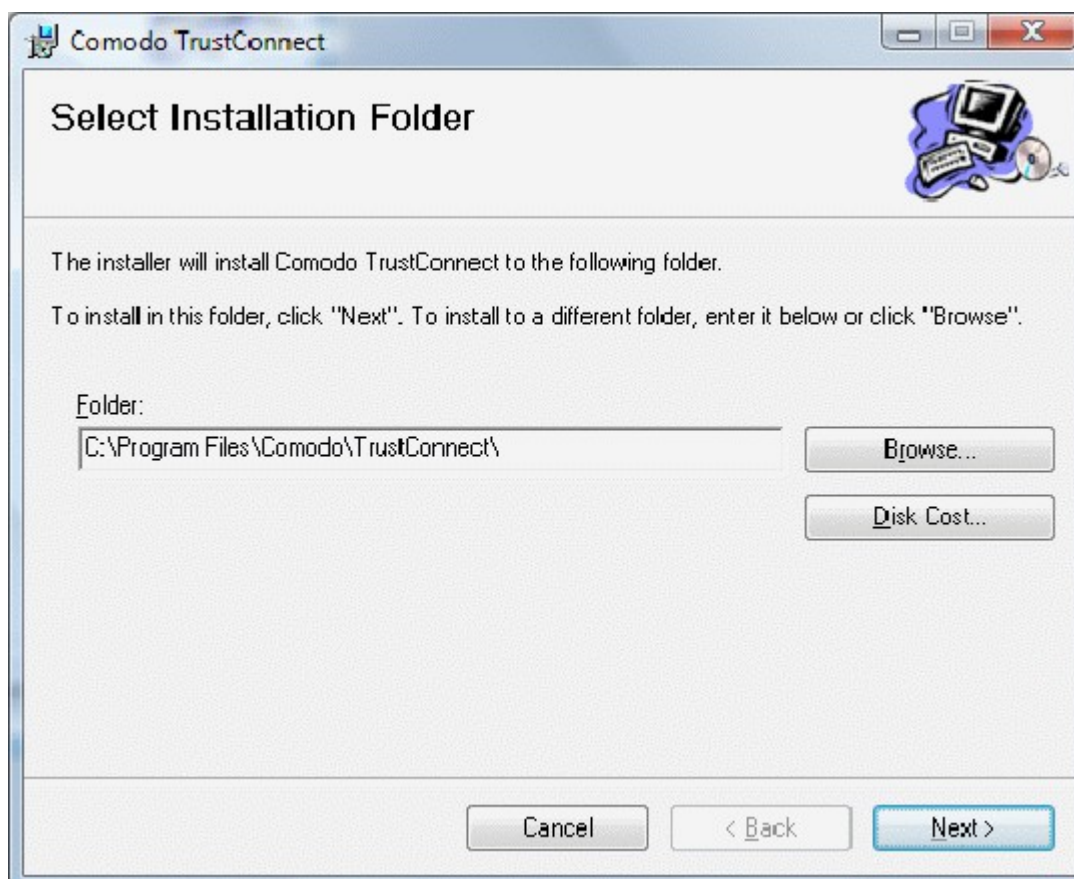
Comodo TrustConnect

Select Installation Folder

The installer will install Comodo TrustConnect to the following folder.

To install in this folder, click "Next". To install to a different folder, enter it below or click "Browse".

Folder:

C:\Program Files\Comodo\TrustConnect\

Browse...

Disk Cost...

Cancel

< Back

Next >